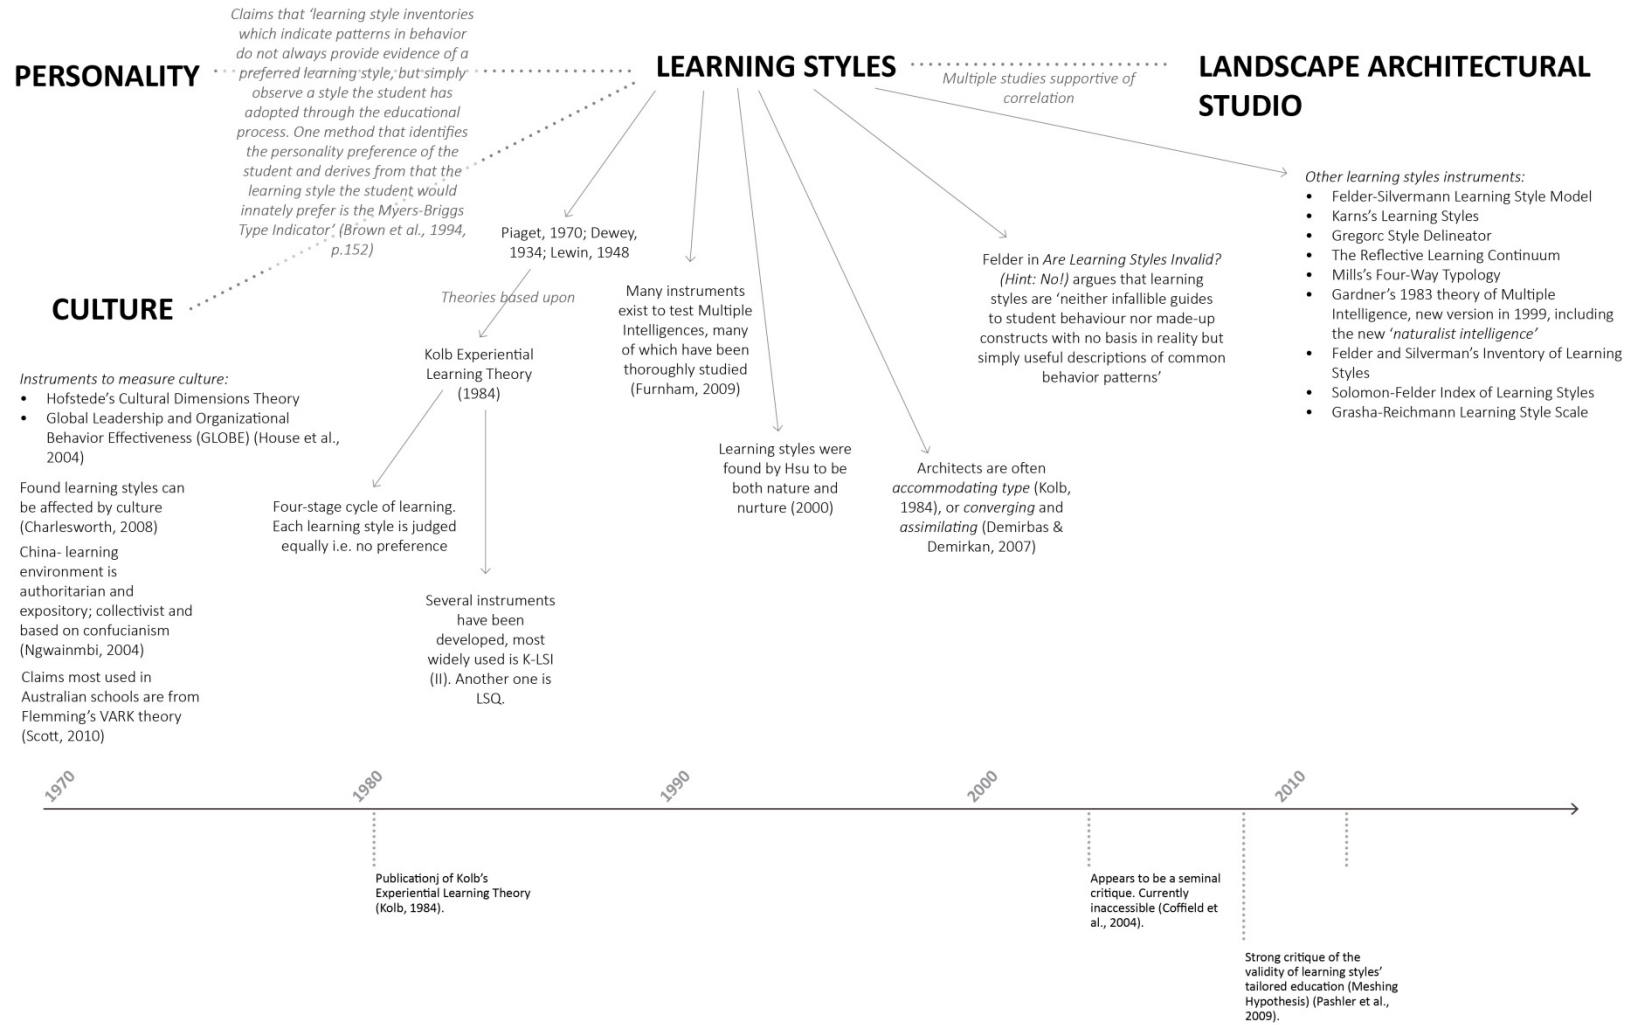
PERSONALITY

Claims that 'learning style inventories which indicate patterns in behavior do not always provide evidence of a preferred learning style, but simply observe a style the student has adopted through the educational process. One method that identifies the personality preference of the student and derives from that the learning style the student would innately prefer is the Myers-Briggs Type Indicator' (Brown et al., 1994, p.152)

LEARNING STYLES

Multiple studies supportive of correlation

LANDSCAPE ARCHITECTURAL STUDIO

CULTURE

Instruments to measure culture:
• Hofstede's Cultural Dimensions Theory
• Global Leadership and Organizational Behavior Effectiveness (GLOBE) (House et al., 2004)

Found learning styles can be affected by culture (Charlesworth, 2008)

China- learning environment is authoritarian and expository; collectivist and based on confucianism (Ngwainmbi, 2004)

Claims most used in Australian schools are from Flemming's VARK theory (Scott, 2010)

Piaget, 1970; Dewey, 1934; Lewin, 1948

Theories based upon

Kolb Experiential Learning Theory (1984)

Four-stage cycle of learning. Each learning style is judged equally i.e. no preference

Several instruments have been developed, most widely used is K-LSI (II). Another one is LSQ.

Many instruments exist to test Multiple Intelligences, many of which have been thoroughly studied (Furnham, 2009)

Learning styles were found by Hsu to be both nature and nurture (2000)

Architects are often accommodating type (Kolb, 1984), or converging and assimilating (Demirbas & Demirkan, 2007)

Felder in Are Learning Styles Invalid? (Hint: No!) argues that learning styles are 'neither infallible guides to student behaviour nor made-up constructs with no basis in reality but simply useful descriptions of common behavior patterns'

Other learning styles instruments:
• Felder-Silvermann Learning Style Model
• Karns's Learning Styles
• Gregorc Style Delineator
• The Reflective Learning Continuum
• Mills's Four-Way Typology
• Gardner's 1983 theory of Multiple Intelligence, new version in 1999, including the new 'naturalist intelligence'
• Felder and Silverman's Inventory of Learning Styles
• Solomon-Felder Index of Learning Styles
• Grasha-Reichmann Learning Style Scale

1970
1980
1990
2000
2010

Publicationj of Kolb's Experiential Learning Theory (Kolb, 1984).

Appears to be a seminal critique. Currently inaccessible (Coffield et al., 2004).

Strong critique of the validity of learning styles' tailored education (Meshing Hypothesis) (Pashler et al., 2009).